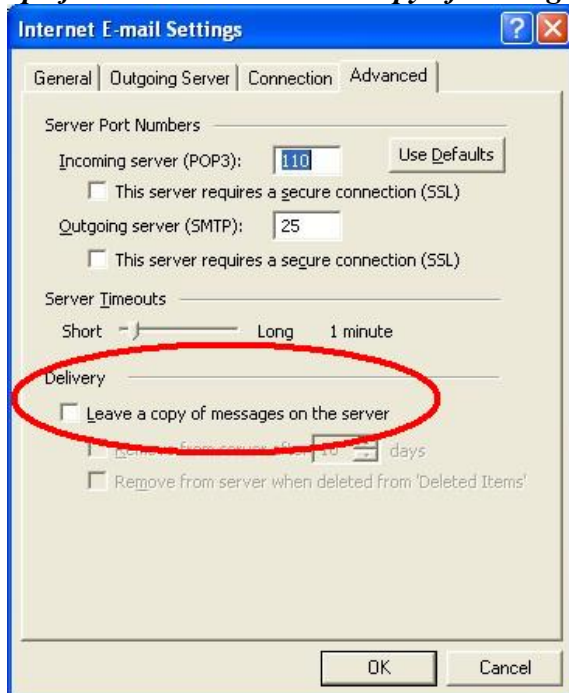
Internet E-mail Settings

General | Outgoing Server | Connection | Advanced

Server Port Numbers

Incoming server (POP3): 110

Use Defaults

This server requires a secure connection (SSL)

Outgoing server (SMTP): 25

This server requires a secure connection (SSL)

Server Timeouts

Short Long 1 minute

Delivery

Leave a copy of messages on the server

Remove from server after 10 days

Remove from server when deleted from 'Deleted Items'

OK

Cancel